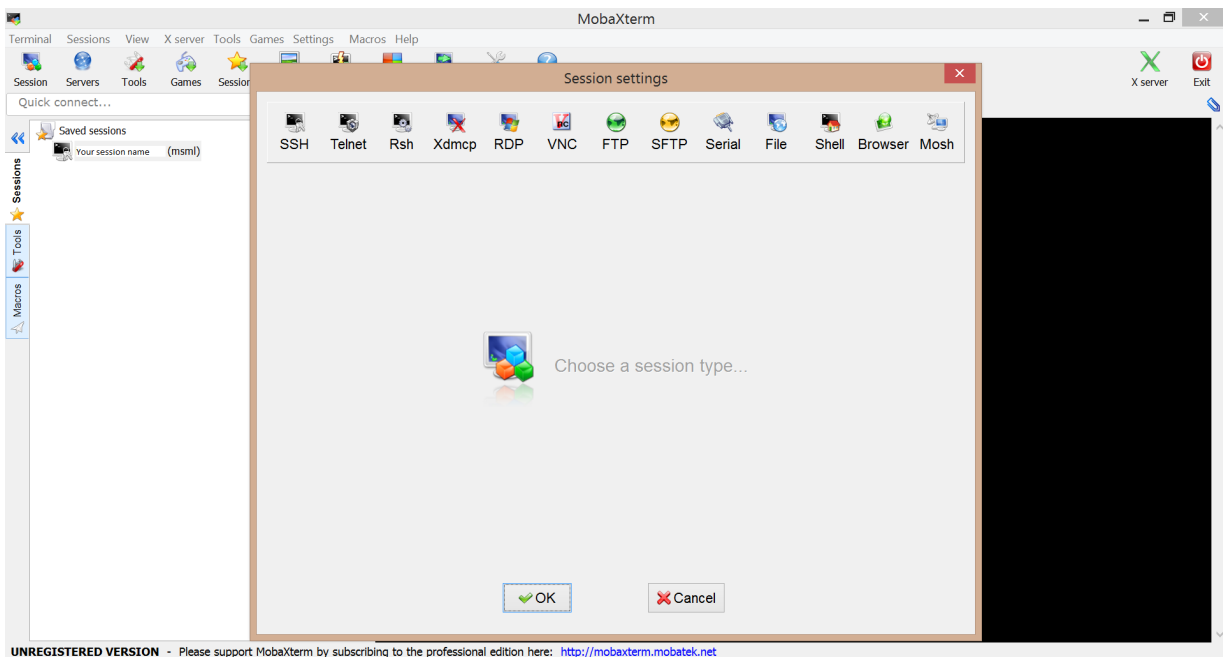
MobaXterm

Terminal Sessions View X server Tools Games Settings Macros Help

Session Servers Tools Games Session

X server Exit

Quick connect...

Saved sessions
Your session name (msml)

Sessions
Tools
Macros

Session settings

SSH Telnet Rsh Xdmcp RDP VNC FTP SFTP Serial File Shell Browser Mosh

Choose a session type...

OK
Cancel

UNREGISTERED VERSION - Please support MobaXterm by subscribing to the professional edition here: http://mobaxterm.mobatek.net